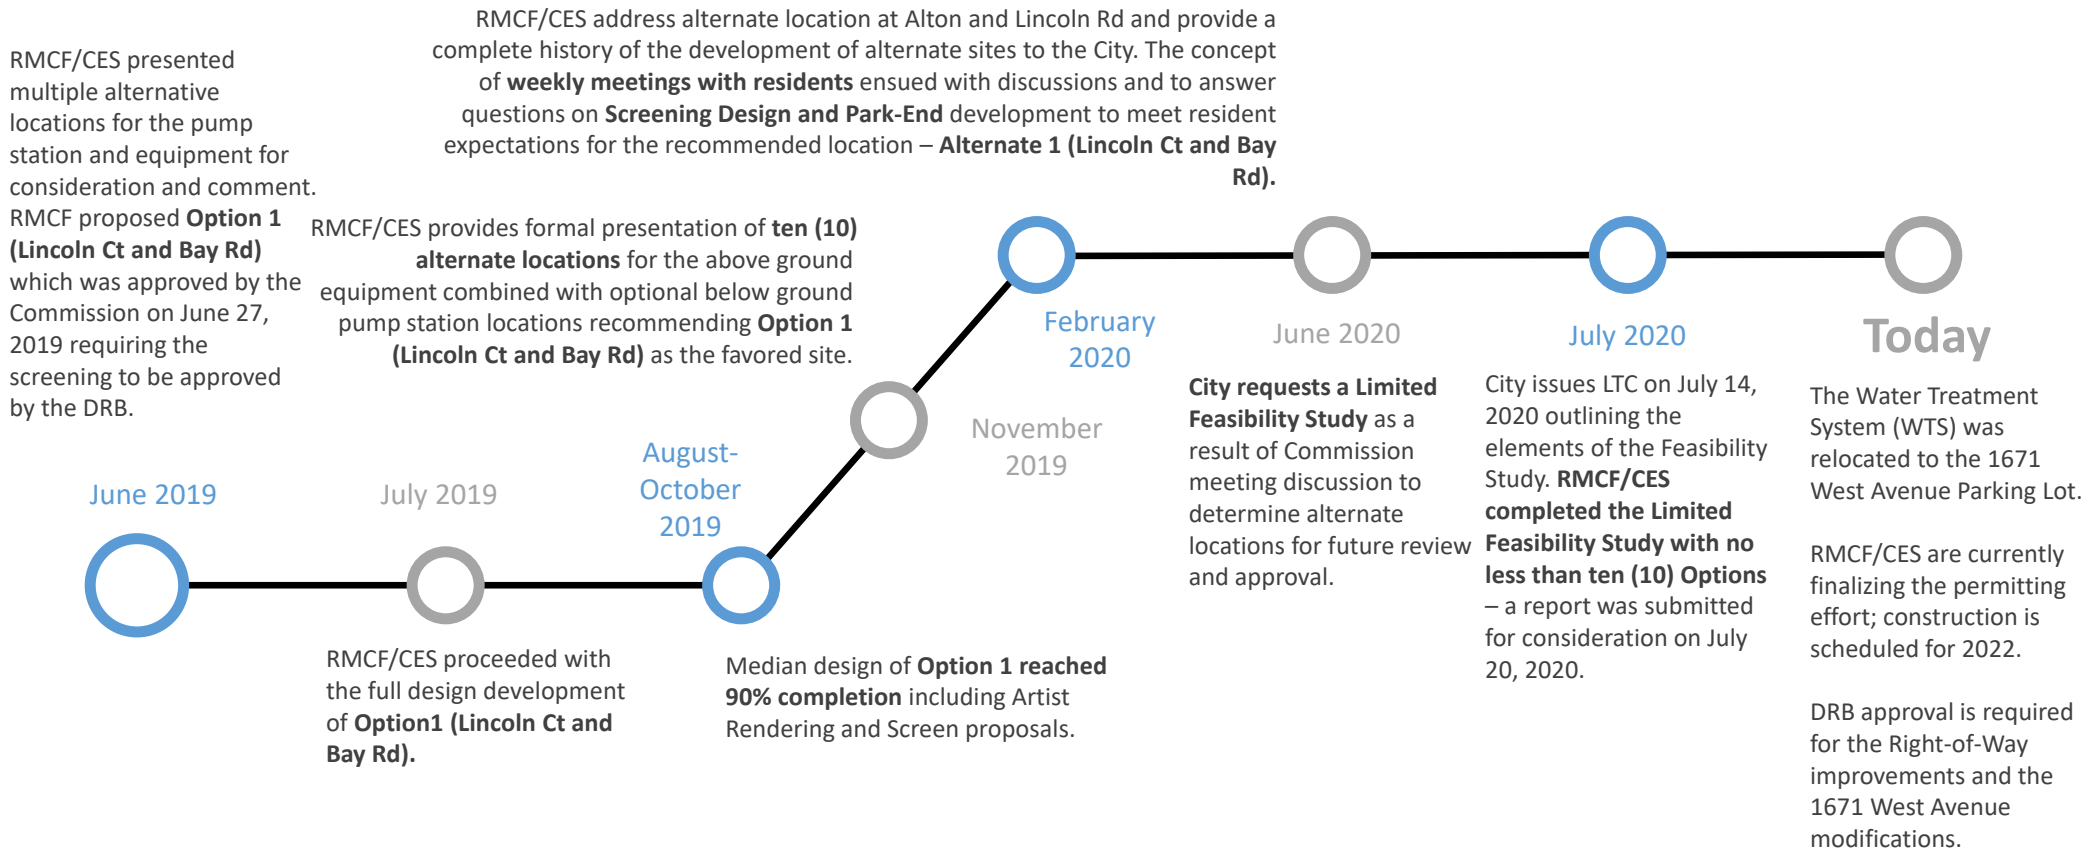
RMCF/CES presented multiple alternative locations for the pump station and equipment for consideration and comment. RMCF proposed **Option 1 (Lincoln Ct and Bay Rd)** which was approved by the Commission on June 27, 2019 requiring the screening to be approved by the DRB.

June 2019

July 2019

RMCF/CES proceeded with the full design development of **Option1 (Lincoln Ct and Bay Rd).**

August-October 2019

Median design of **Option 1 reached 90% completion** including Artist Rendering and Screen proposals.

RMCF/CES provides formal presentation of **ten (10) alternate locations** for the above ground equipment combined with optional below ground pump station locations recommending **Option 1 (Lincoln Ct and Bay Rd)** as the favored site.

November 2019

RMCF/CES address alternate location at Alton and Lincoln Rd and provide a complete history of the development of alternate sites to the City. The concept of **weekly meetings with residents** ensued with discussions and to answer questions on **Screening Design and Park-End** development to meet resident expectations for the recommended location – **Alternate 1 (Lincoln Ct and Bay Rd).**

February 2020

June 2020

**City requests a Limited Feasibility Study** as a result of Commission meeting discussion to determine alternate locations for future review and approval.

July 2020

City issues LTC on July 14, 2020 outlining the elements of the Feasibility Study. **RMCF/CES completed the Limited Feasibility Study with no less than ten (10) Options** – a report was submitted for consideration on July 20, 2020.

Today

The Water Treatment System (WTS) was relocated to the 1671 West Avenue Parking Lot.

RMCF/CES are currently finalizing the permitting effort; construction is scheduled for 2022.

DRB approval is required for the Right-of-Way improvements and the 1671 West Avenue modifications.